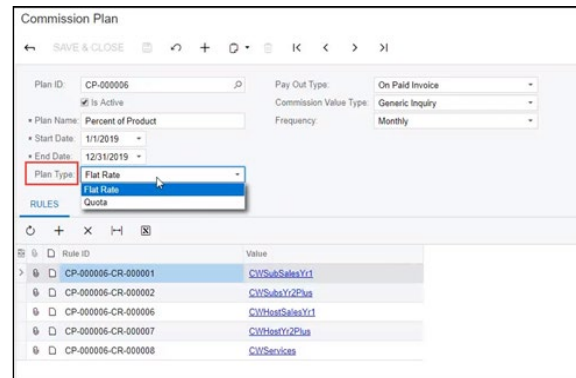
Commission Plan

SAVE & CLOSE

Plan ID: CP-000006
Is Active
• Plan Name: Percent of Product
• Start Date: 1/1/2019
• End Date: 12/31/2019
Plan Type: Flat Rate
Flat Rate
Quota

Pay Out Type: On Paid Invoice
Commission Value Type: Generic Inquiry
Frequency: Monthly

RULES

| Rule ID | Value |
|---|---|
| CP-000006-CR-000001 | CWSubSalesYr1 |
| CP-000006-CR-000002 | CWSubsYr2Plus |
| CP-000006-CR-000006 | CWHostSalesYr1 |
| CP-000006-CR-000007 | CWHostYr2Plus |
| CP-000006-CR-000008 | CWServices |